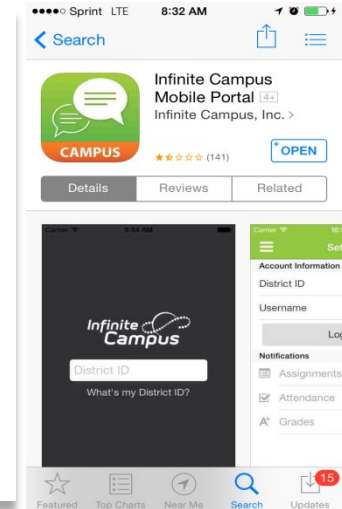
●●●●○ Sprint LTE 8:32 AM

Search

CAMPUS

Infinite Campus Mobile Portal 4+

Infinite Campus, Inc. >

(141)

OPEN

Details | Reviews | Related

Carrier 8:54 AM

Infinite Campus

District ID

What's my District ID?

Carrier

Set

Account Information

District ID

Username

Log

Notifications

Assignments

Attendance

Grades

Featured | Top Charts | Near Me | Search | Updates 15